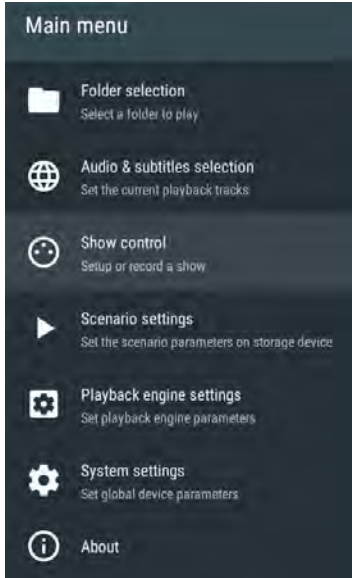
Main menu

Folder selection
Select a folder to play

Audio & subtitles selection
Set the current playback tracks

Show control
Setup or record a show

Scenario settings
Set the scenario parameters on storage device

Playback engine settings
Set playback engine parameters

System settings
Set global device parameters

About